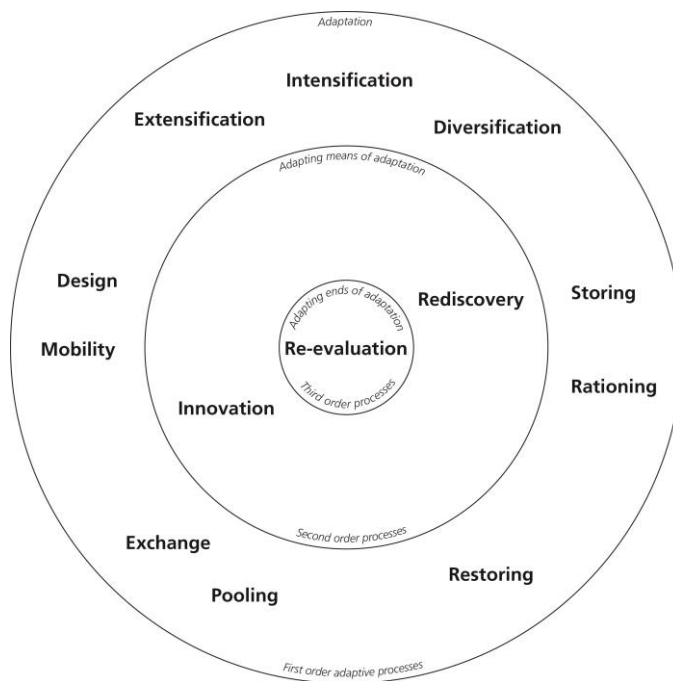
Adaptation

Intensification

Extensification

Diversification

Adapting means of adaptation

Design

Storing

Rediscovery

Adapting ends of adaptation

Mobility

Re-evaluation

Rationing

Third order processes

Innovation

Second order processes

Exchange

Restoring

Pooling

First order adaptive processes